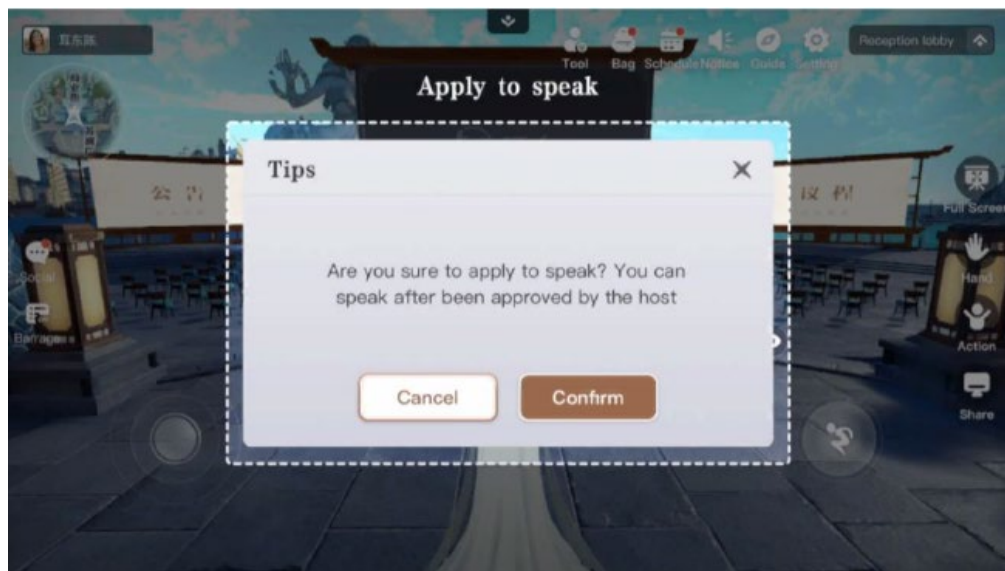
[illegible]

Tool Bag Schedule Notice Guide Setting

Reception lobby

Apply to speak

Tips

✕

Are you sure to apply to speak? You can speak after been approved by the host

Cancel

Confirm

Social

Barrage

Full Screen

Hand

Action

Share